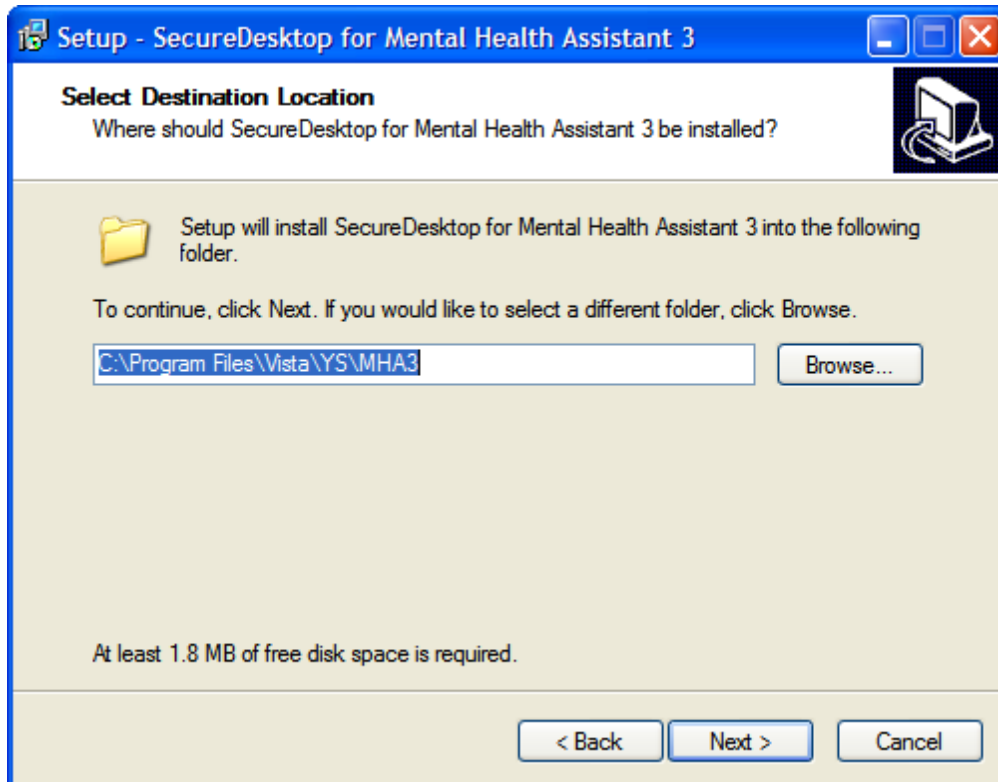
Setup - SecureDesktop for Mental Health Assistant 3

Select Destination Location
Where should SecureDesktop for Mental Health Assistant 3 be installed?

Setup will install SecureDesktop for Mental Health Assistant 3 into the following folder.

To continue, click Next. If you would like to select a different folder, click Browse.

C:\Program Files\Vista\YS\MHA3

Browse...

At least 1.8 MB of free disk space is required.

< Back
Next >
Cancel